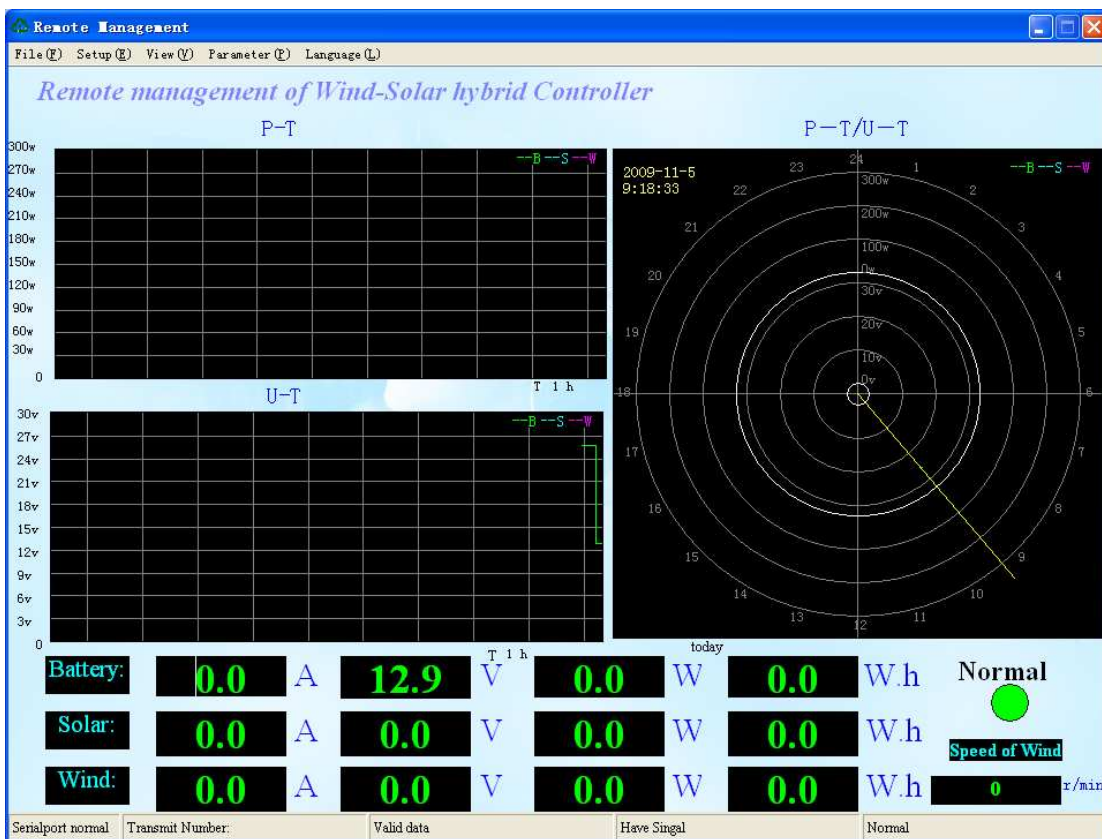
Remote Management

File (F) Setup (E) View (V) Parameter (P) Language (L)

Remote management of Wind-Solar hybrid Controller

P-T

300w
270w
240w
210w
180w
150w
120w
90w
60w
30w
0

--B --S --W

T 1 h

U-T

30v
27v
24v
21v
18v
15v
12v
9v
6v
3v
0

--B --S --W

T 1 h

P-T/U-T

2009-11-5
9:18:33

--B --S --W

24
1
2
3
4
5
6
7
8
9
10
11
12
13
14
15
16
17
18
19
20
21
22
23

300w
200w
100w
0w
30v
20v
10v
0v

today

Battery: 0.0 A 12.9 V 0.0 W 0.0 W.h

Solar: 0.0 A 0.0 V 0.0 W 0.0 W.h

Wind: 0.0 A 0.0 V 0.0 W 0.0 W.h

Normal

Speed of Wind

0 r/min

Serialport normal | Transmit Number: | Valid data | Have Singal | Normal